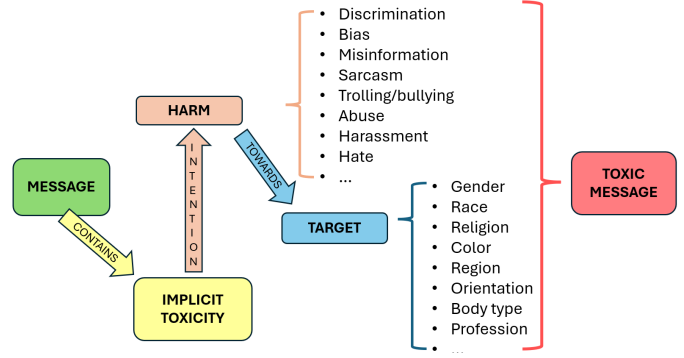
MESSAGE

CONTAINS

IMPLICIT TOXICITY

INTENTION

HARM

TOWARDS

TARGET

- Discrimination
- Bias
- Misinformation
- Sarcasm
- Trolling/bullying
- Abuse
- Harassment
- Hate
- ...

- Gender
- Race
- Religion
- Color
- Region
- Orientation
- Body type
- Profession
- ...

TOXIC MESSAGE